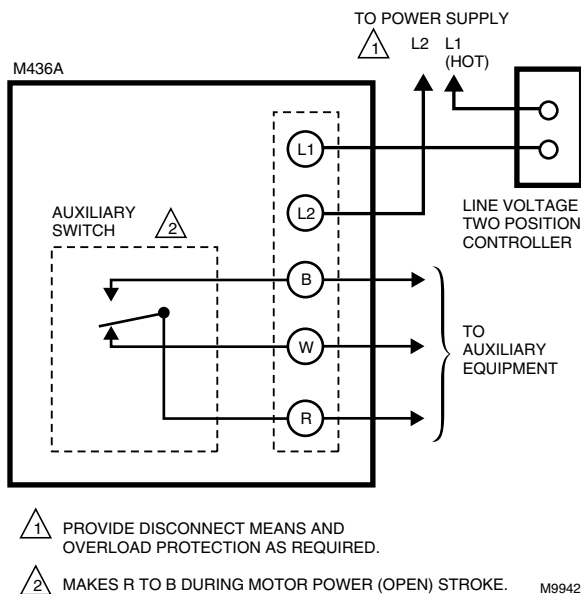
TO POWER SUPPLY
1
L2
L1 (HOT)

M436A

L1

L2

AUXILIARY SWITCH 2

B

W

R

LINE VOLTAGE TWO POSITION CONTROLLER

TO AUXILIARY EQUIPMENT

1 PROVIDE DISCONNECT MEANS AND OVERLOAD PROTECTION AS REQUIRED.

2 MAKES R TO B DURING MOTOR POWER (OPEN) STROKE.

M9942